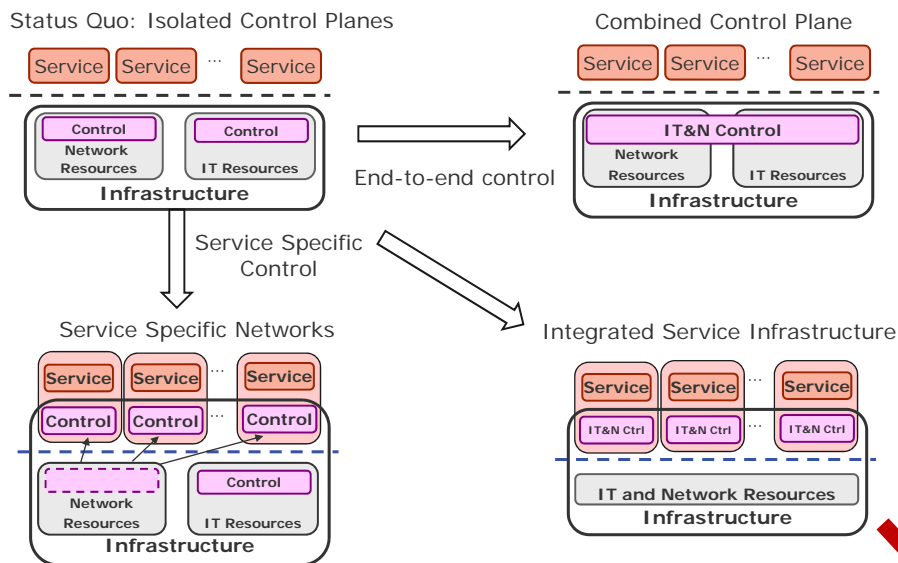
Status Quo: Isolated Control Planes

Service Service ... Service

Control
Network Resources

Control
IT Resources

Infrastructure

End-to-end control

Combined Control Plane

Service Service ... Service

IT&N Control
Network Resources
IT Resources
Infrastructure

Service Specific Control

Service Specific Networks

Service Service ... Service
Control Control ... Control

Network Resources

Control
IT Resources

Infrastructure

Integrated Service Infrastructure

Service Service ... Service
IT&N Ctrl IT&N Ctrl ... IT&N Ctrl

IT and Network Resources
Infrastructure